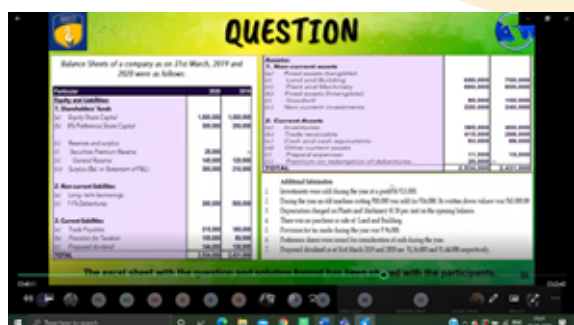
QUESTION

Balance Sheets of a company as on 31st March, 2019 and 2020 were as follows:

| Particular | 2020 | 2019 |
|---|---|---|
| Equity and Liabilities | | |
| 1. Shareholders' funds | | |
| (a) Equity Share Capital | 1,000,000 | 1,000,000 |
| (b) 8% Preference Share Capital | 300,000 | 200,000 |
| (c) Reserves and surplus | | |
| (i) Securities Premium Reserve | 25,000 | - |
| (ii) General Reserve | 140,000 | 120,000 |
| (iii) Surplus Bal. in Statement of P&L | 380,000 | 210,000 |
| 2. Non-current liabilities | | |
| (a) Long- term borrowings | | |
| (i) 11% Debentures | 300,000 | 500,000 |
| 3. Current liabilities | | |
| (a) Trade Payables | 215,000 | 180,000 |
| (b) Provision for Taxation | 200,000 | 165,000 |
| (c) Proposed dividend | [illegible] | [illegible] |
| TOTAL | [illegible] | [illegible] |

| Assets | | |
|---|---|---|
| 1. Non-current assets | | |
| (a) Fixed assets (tangible) | | |
| (i) Land and Building | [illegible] | 700,000 |
| (ii) Plant and Machinery | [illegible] | 600,000 |
| (b) Fixed assets (Intangible) | | |
| (i) Goodwill | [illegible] | 100,000 |
| (c) Non current investments | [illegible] | 240,000 |
| 2. Current Assets | | |
| (a) Inventories | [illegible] | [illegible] |
| (b) Trade receivable | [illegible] | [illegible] |
| (c) Cash and cash equivalents | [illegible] | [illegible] |
| (d) Other current assets | | |
| (i) Prepaid expenses | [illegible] | 15,000 |
| (ii) Premium on redemption of debentures | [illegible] | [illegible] |
| TOTAL | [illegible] | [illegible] |

Additional Information

1. Investments were sold during the year at a profit of ₹15,000.
2. During the year an old machine costing ₹80,000 was sold for ₹36,000. Its written down value was ₹45,000.
3. Depreciation charged on Plants and Machinery @ 20 per cent on the opening balance.
4. There was no purchase or sale of Land and Building.
5. Provision for tax made during the year was ₹ 96,000.
6. Preference shares were issued for consideration of cash during the year.
7. Proposed dividend as at 31st March 2019 and 2020 are ₹1,36,000 and ₹1,46,000 respectively.

The excel sheet with the question and solution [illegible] shared with the participants.